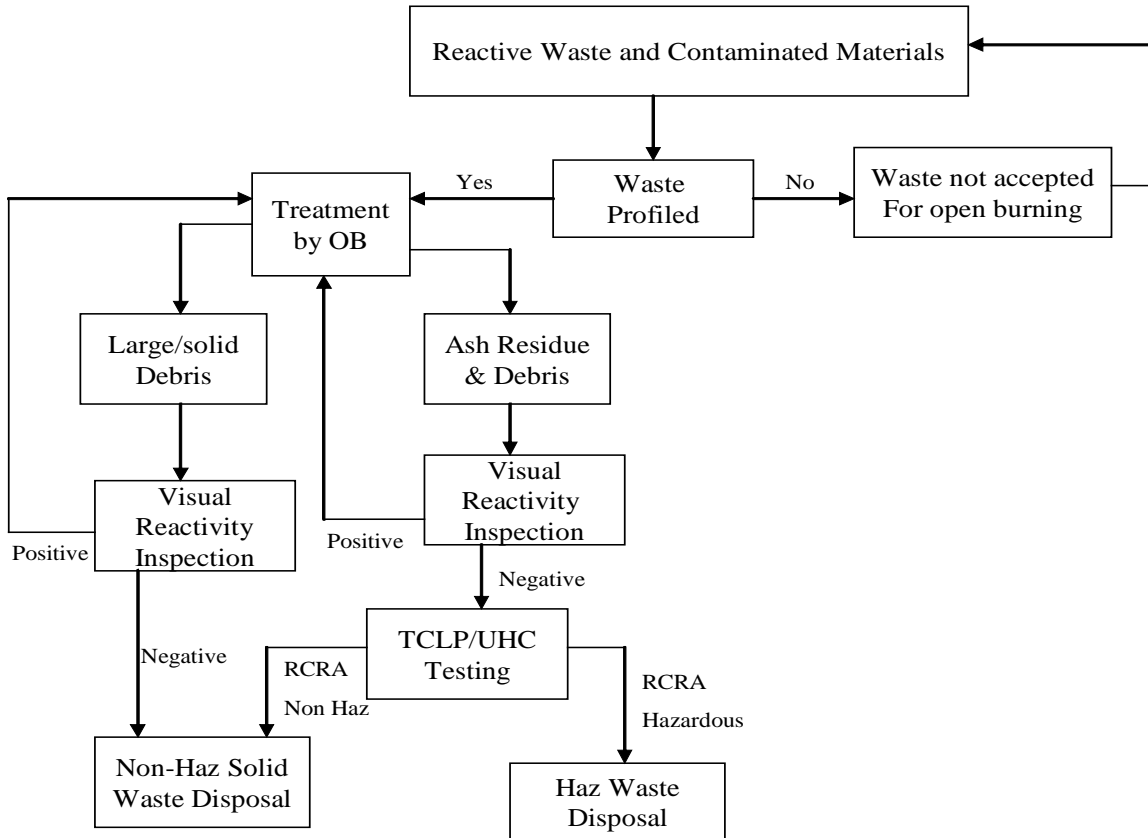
Reactive Waste and Contaminated Materials

Waste Profiled

Yes

No

Waste not accepted For open burning

Treatment by OB

Large/solid Debris

Ash Residue & Debris

Visual Reactivity Inspection

Positive

Visual Reactivity Inspection

Positive

Negative

Negative

TCLP/UHC Testing

RCRA Non Haz

RCRA Hazardous

Non-Haz Solid Waste Disposal

Haz Waste Disposal